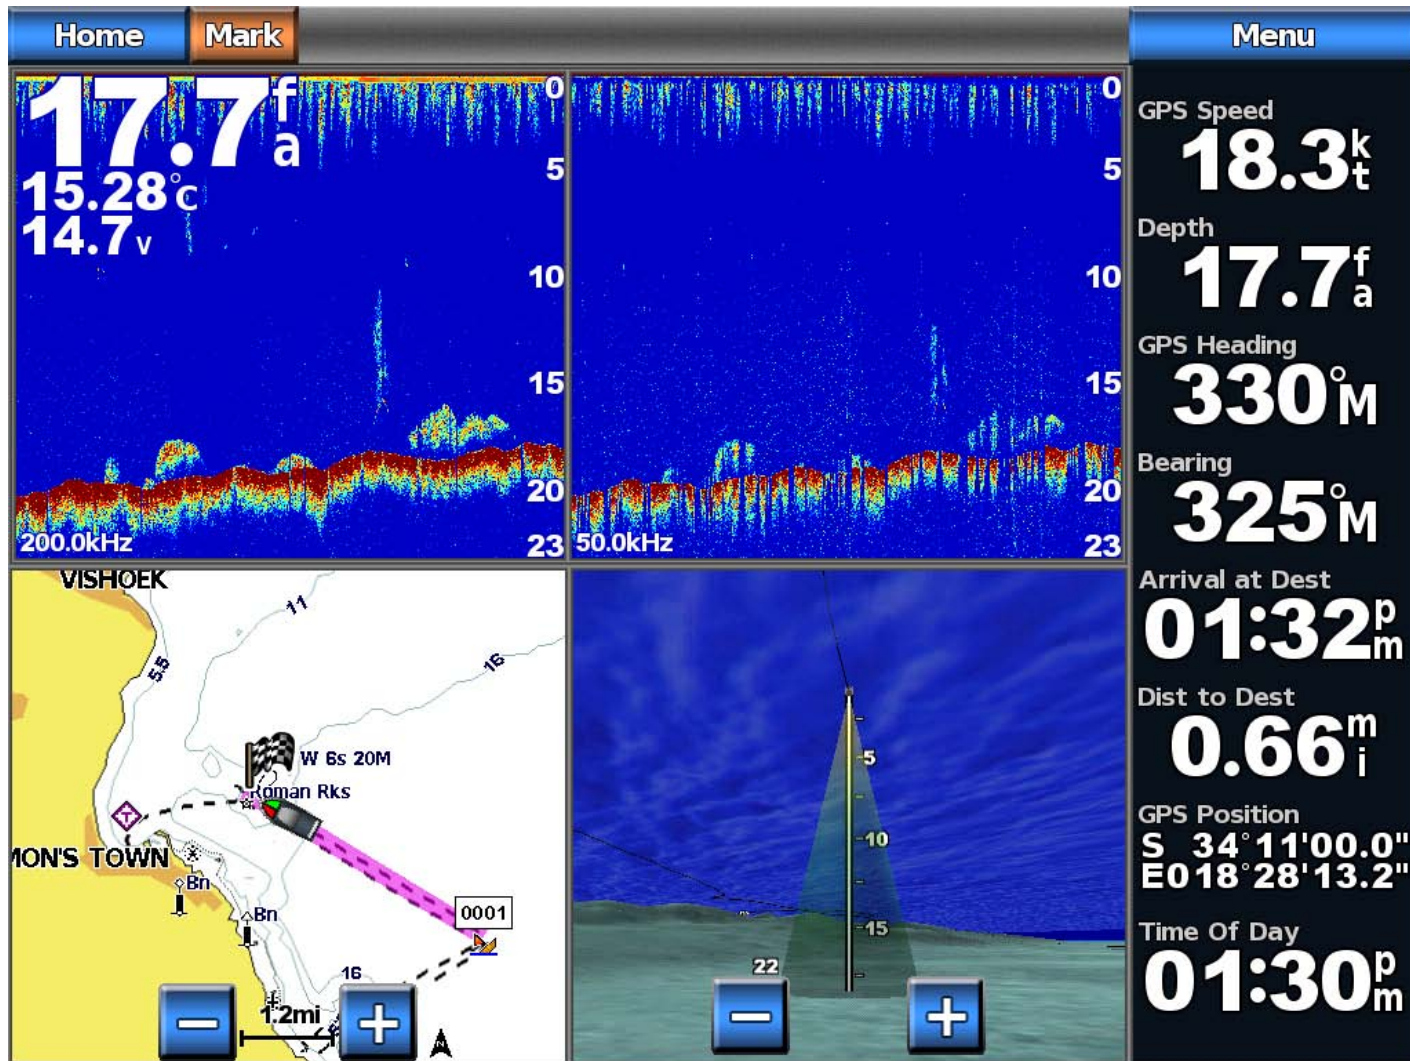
Home Mark Menu

17.7 fa
15.28 °C
14.7 V
0
5
10
15
20
23
200.0kHz

0
5
10
15
20
23
50.0kHz

GPS Speed
18.3 kt
Depth
17.7 fa
GPS Heading
330 °M
Bearing
325 °M
Arrival at Dest
01:32 pm
Dist to Dest
0.66 mi
GPS Position
S 34°11'00.0"
E018°28'13.2"
Time Of Day
01:30 pm

VISHOEK
11
55
16
W 6s 20M
Roman Rks
MON'S TOWN
Bn
Bn
0001
16
1.2mi
−
+

5
10
15
22
−
+